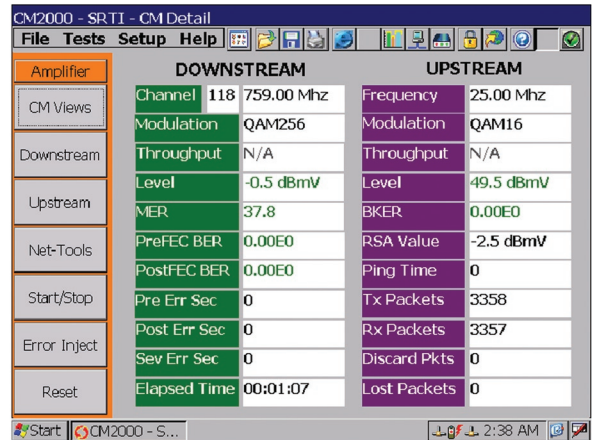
CM2000 - SRTI - CM Detail

File Tests Setup Help

Amplifier

CM Views

Downstream

Upstream

Net-Tools

Start/Stop

Error Inject

Reset

DOWNSTREAM

| | |
|---|---|
| Channel 118 | 759.00 Mhz |
| Modulation | QAM256 |
| Throughput | N/A |
| Level | -0.5 dBmV |
| MER | 37.8 |
| PreFEC BER | 0.00E0 |
| PostFEC BER | 0.00E0 |
| Pre Err Sec | 0 |
| Post Err Sec | 0 |
| Sev Err Sec | 0 |
| Elapsed Time | 00:01:07 |

UPSTREAM

| | |
|---|---|
| Frequency | 25.00 Mhz |
| Modulation | QAM16 |
| Throughput | N/A |
| Level | 49.5 dBmV |
| BKER | 0.00E0 |
| RSA Value | -2.5 dBmV |
| Ping Time | 0 |
| Tx Packets | 3358 |
| Rx Packets | 3357 |
| Discard Pkts | 0 |
| Lost Packets | 0 |

Start CM2000 - S... 2:38 AM